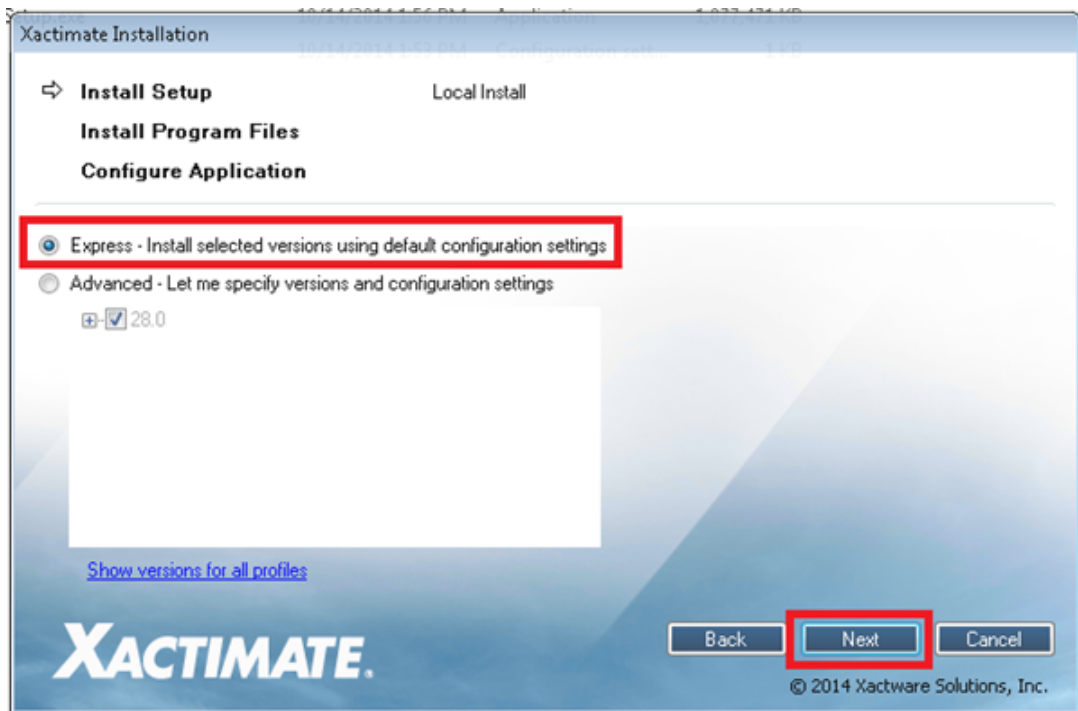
Setup.exe 10/14/2014 1:56 PM Application 1,077,471 KB
10/14/2014 1:57 PM Configuration setti... 1 KB

Xactimate Installation

Install Setup Local Install
Install Program Files
Configure Application

Express - Install selected versions using default configuration settings
Advanced - Let me specify versions and configuration settings

28.0

Show versions for all profiles

XACTIMATE.

Back Next Cancel

© 2014 Xactware Solutions, Inc.